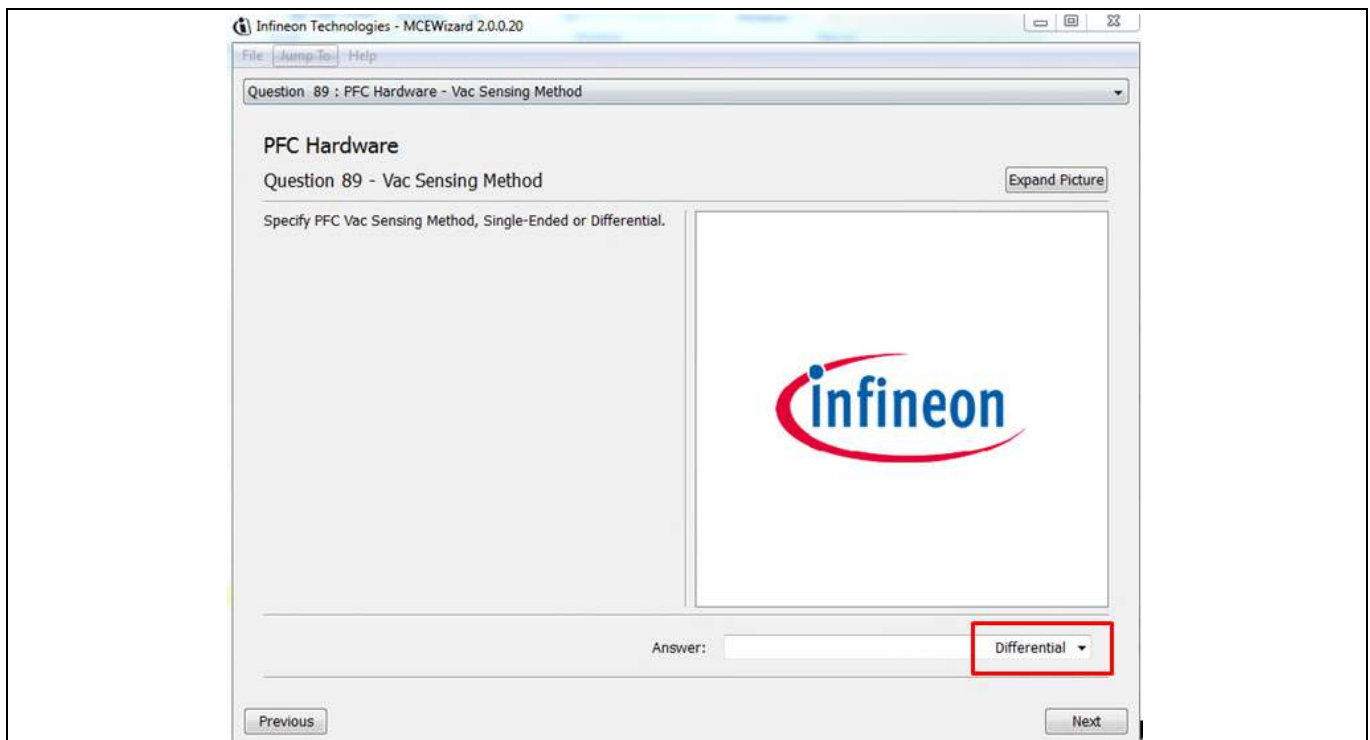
Infineon Technologies - MCEWizard 2.0.0.20

File Jump To Help

Question 89 : PFC Hardware - Vac Sensing Method

PFC Hardware

Question 89 - Vac Sensing Method

Expand Picture

Specify PFC Vac Sensing Method, Single-Ended or Differential.

infineon

Answer: Differential

Previous

Next